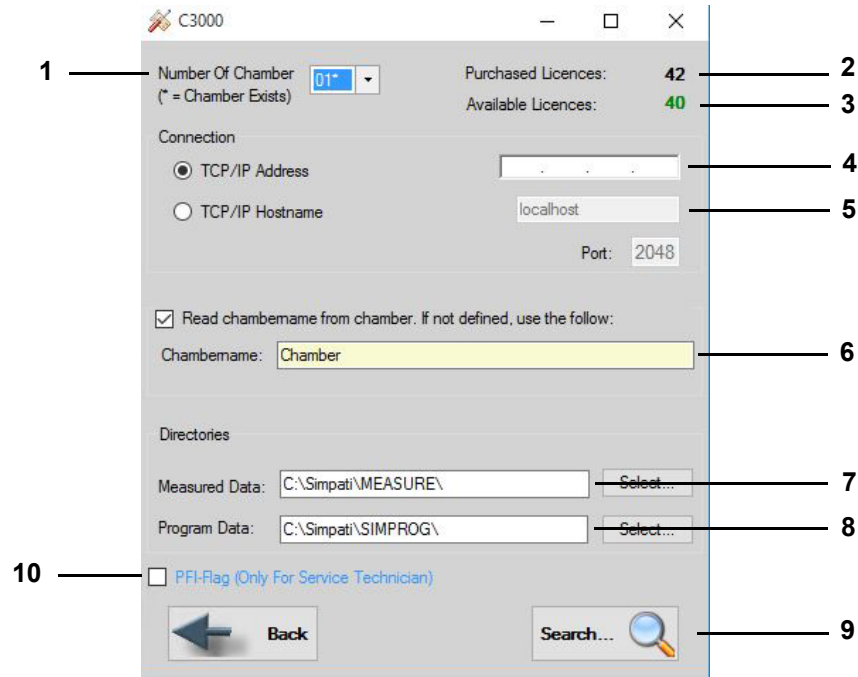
C3000

1 Number Of Chamber (* = Chamber Exists) 01*

Purchased Licences: 42 2

Available Licences: 40 3

Connection

TCP/IP Address . . . 4

TCP/IP Hostname localhost 5

Port: 2048

Read chambername from chamber. If not defined, use the follow:

Chambername: Chamber 6

Directories

Measured Data: C:\Simpati\MEASURE\ Select... 7

Program Data: C:\Simpati\SIMPROG\ Select... 8

10 PFI-Flag (Only For Service Technician)

Back

Search... 9